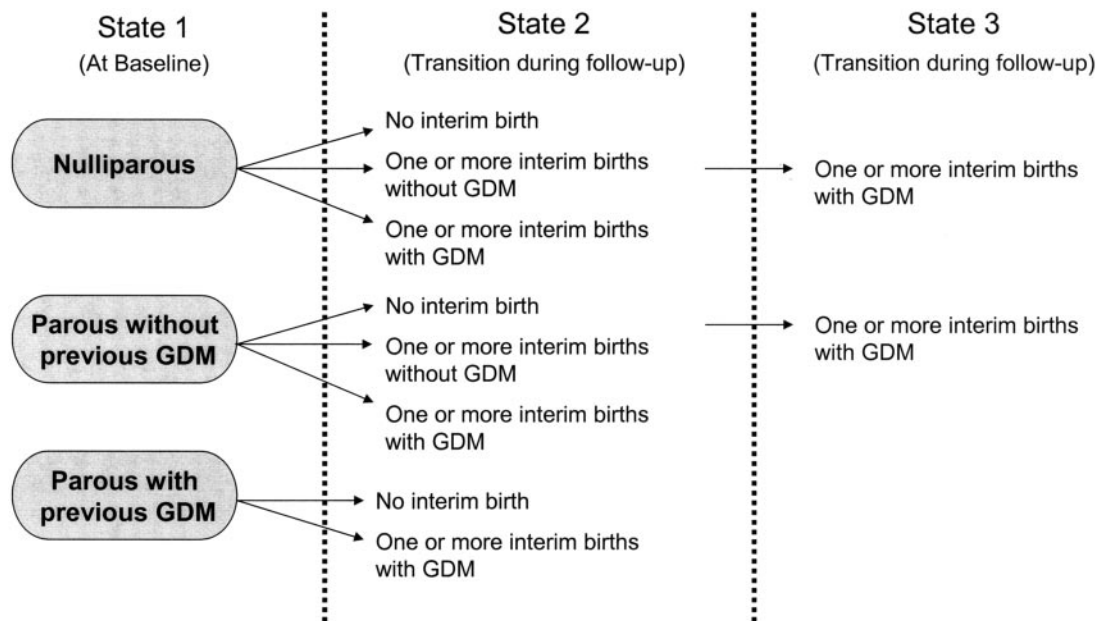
State 1
(At Baseline)

State 2
(Transition during follow-up)

State 3
(Transition during follow-up)

Nulliparous

No interim birth

One or more interim births without GDM

One or more interim births with GDM

One or more interim births with GDM

Parous without previous GDM

No interim birth

One or more interim births without GDM

One or more interim births with GDM

One or more interim births with GDM

Parous with previous GDM

No interim birth

One or more interim births with GDM